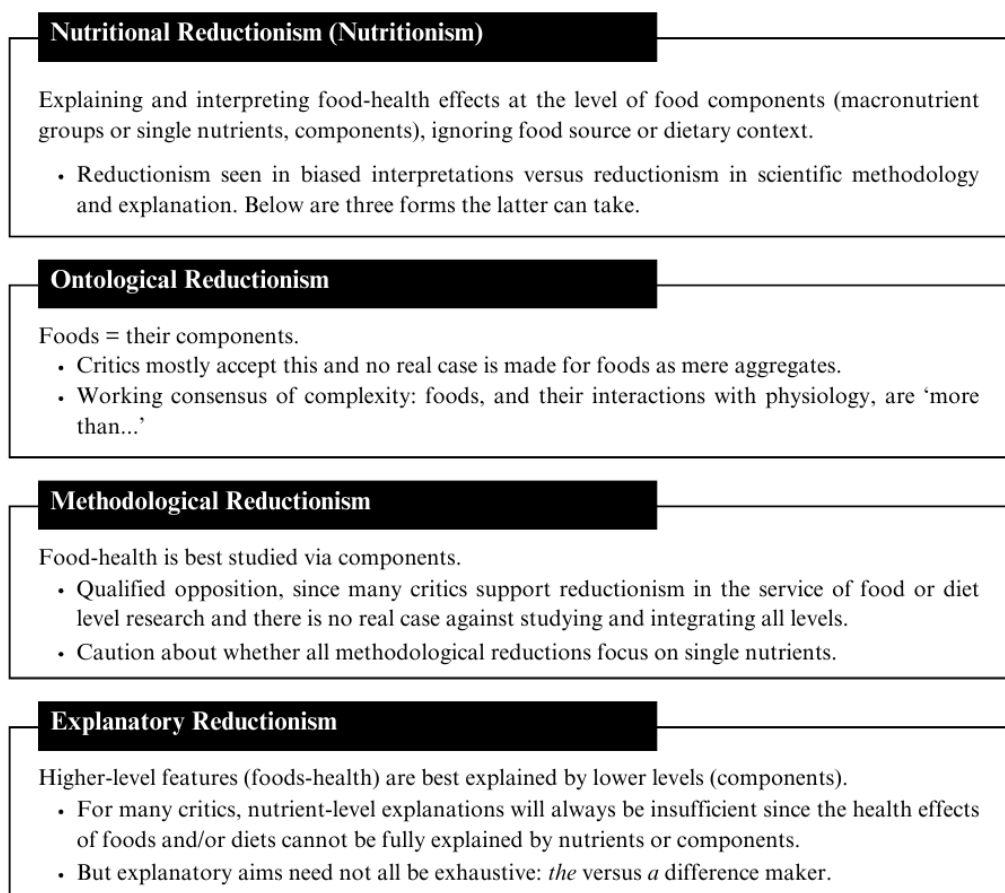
Nutritional Reductionism (Nutritionism)

Explaining and interpreting food-health effects at the level of food components (macronutrient groups or single nutrients, components), ignoring food source or dietary context.

- Reductionism seen in biased interpretations versus reductionism in scientific methodology and explanation. Below are three forms the latter can take.

Ontological Reductionism

Foods = their components.

- Critics mostly accept this and no real case is made for foods as mere aggregates.
- Working consensus of complexity: foods, and their interactions with physiology, are ‘more than...’

Methodological Reductionism

Food-health is best studied via components.

- Qualified opposition, since many critics support reductionism in the service of food or diet level research and there is no real case against studying and integrating all levels.
- Caution about whether all methodological reductions focus on single nutrients.

Explanatory Reductionism

Higher-level features (foods-health) are best explained by lower levels (components).

- For many critics, nutrient-level explanations will always be insufficient since the health effects of foods and/or diets cannot be fully explained by nutrients or components.
- But explanatory aims need not all be exhaustive: *the* versus *a* difference maker.